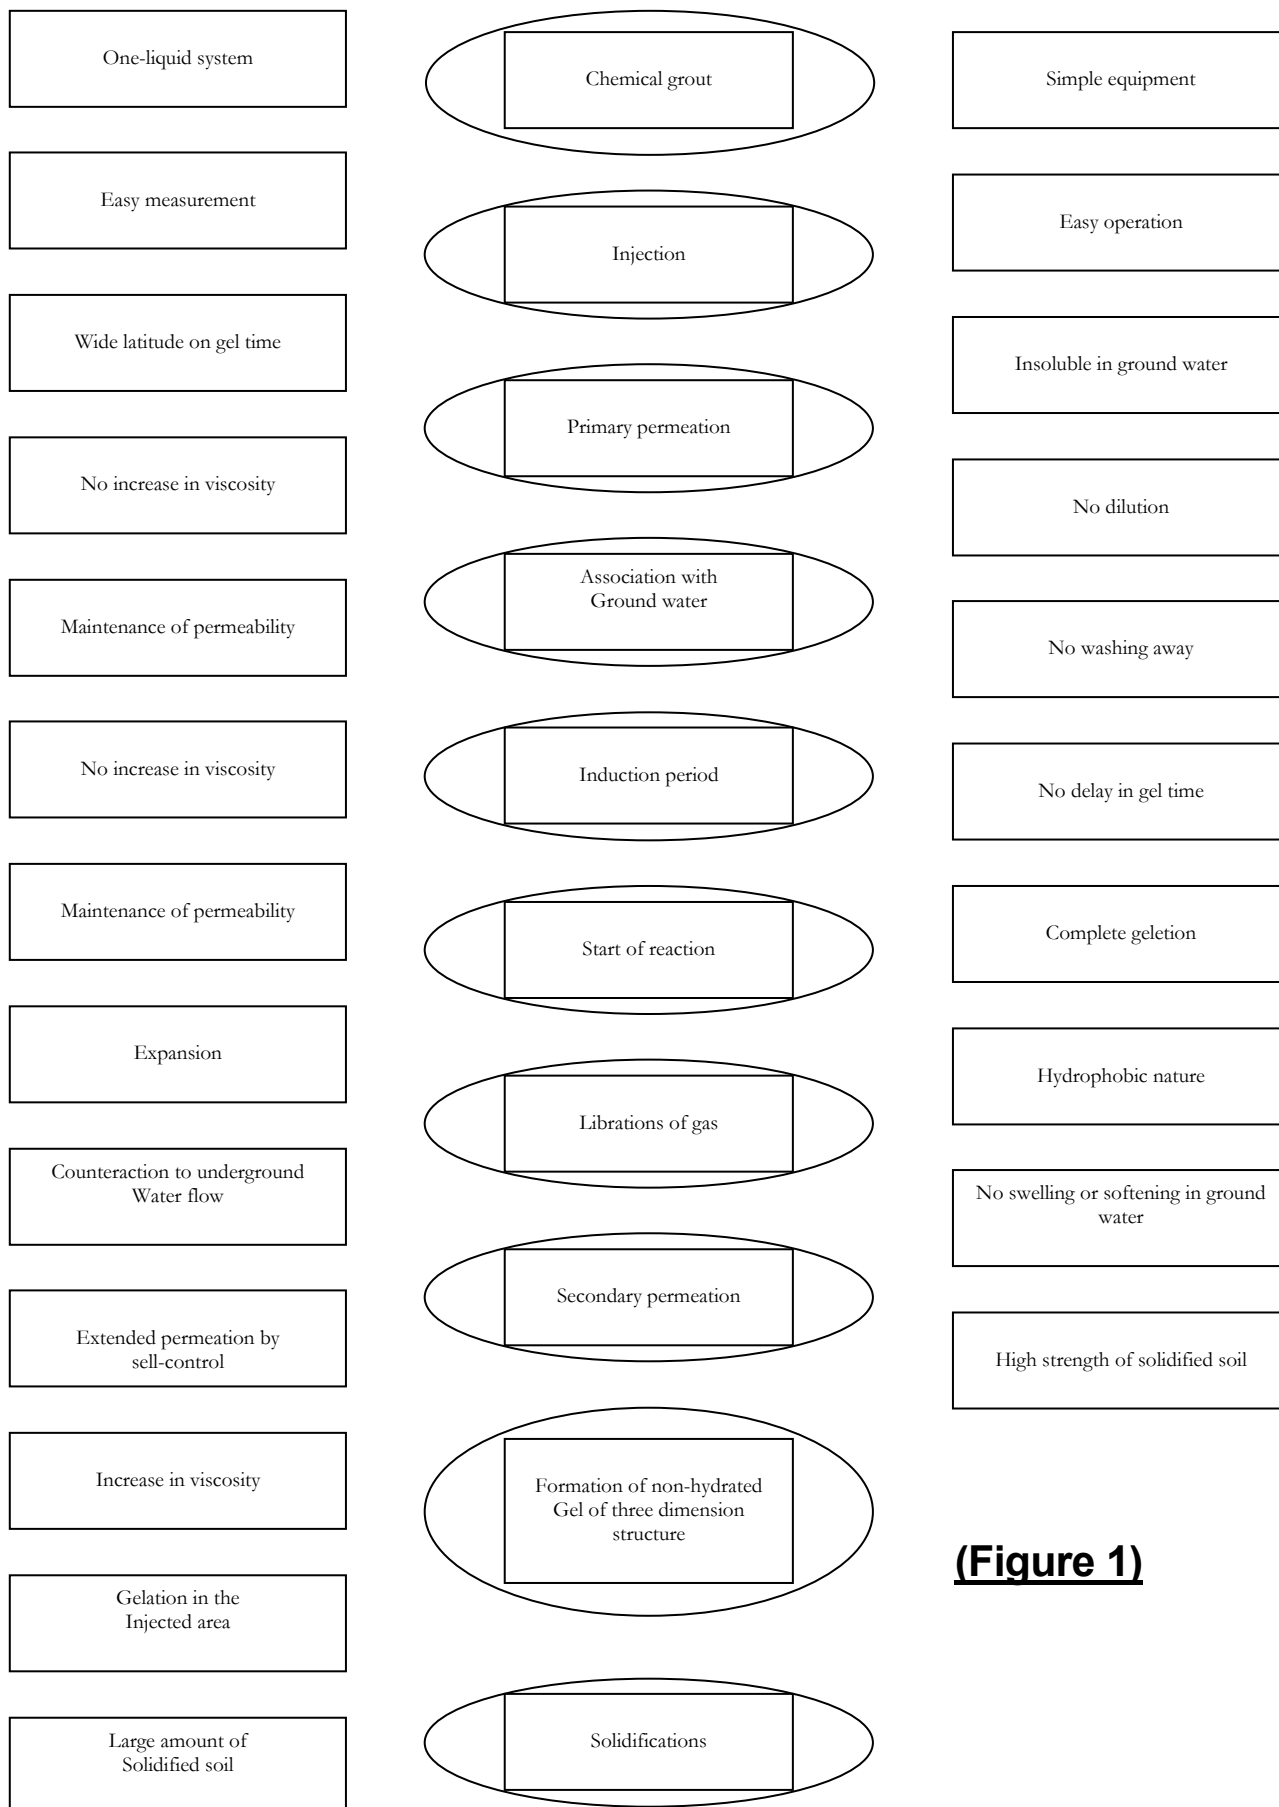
One-liquid system

Chemical grout

Simple equipment

Easy measurement

Injection

Easy operation

Wide latitude on gel time

Primary permeation

Insoluble in ground water

No increase in viscosity

Association with Ground water

No dilution

Maintenance of permeability

No washing away

No increase in viscosity

Induction period

No delay in gel time

Maintenance of permeability

Start of reaction

Complete geletion

Expansion

Librations of gas

Hydrophobic nature

Counteraction to underground Water flow

No swelling or softening in ground water

Secondary permeation

Extended permeation by sell-control

High strength of solidified soil

Increase in viscosity

Formation of non-hydrated Gel of three dimension structure

(Figure 1)

Gelation in the Injected area

Large amount of Solidified soil

Solidifications